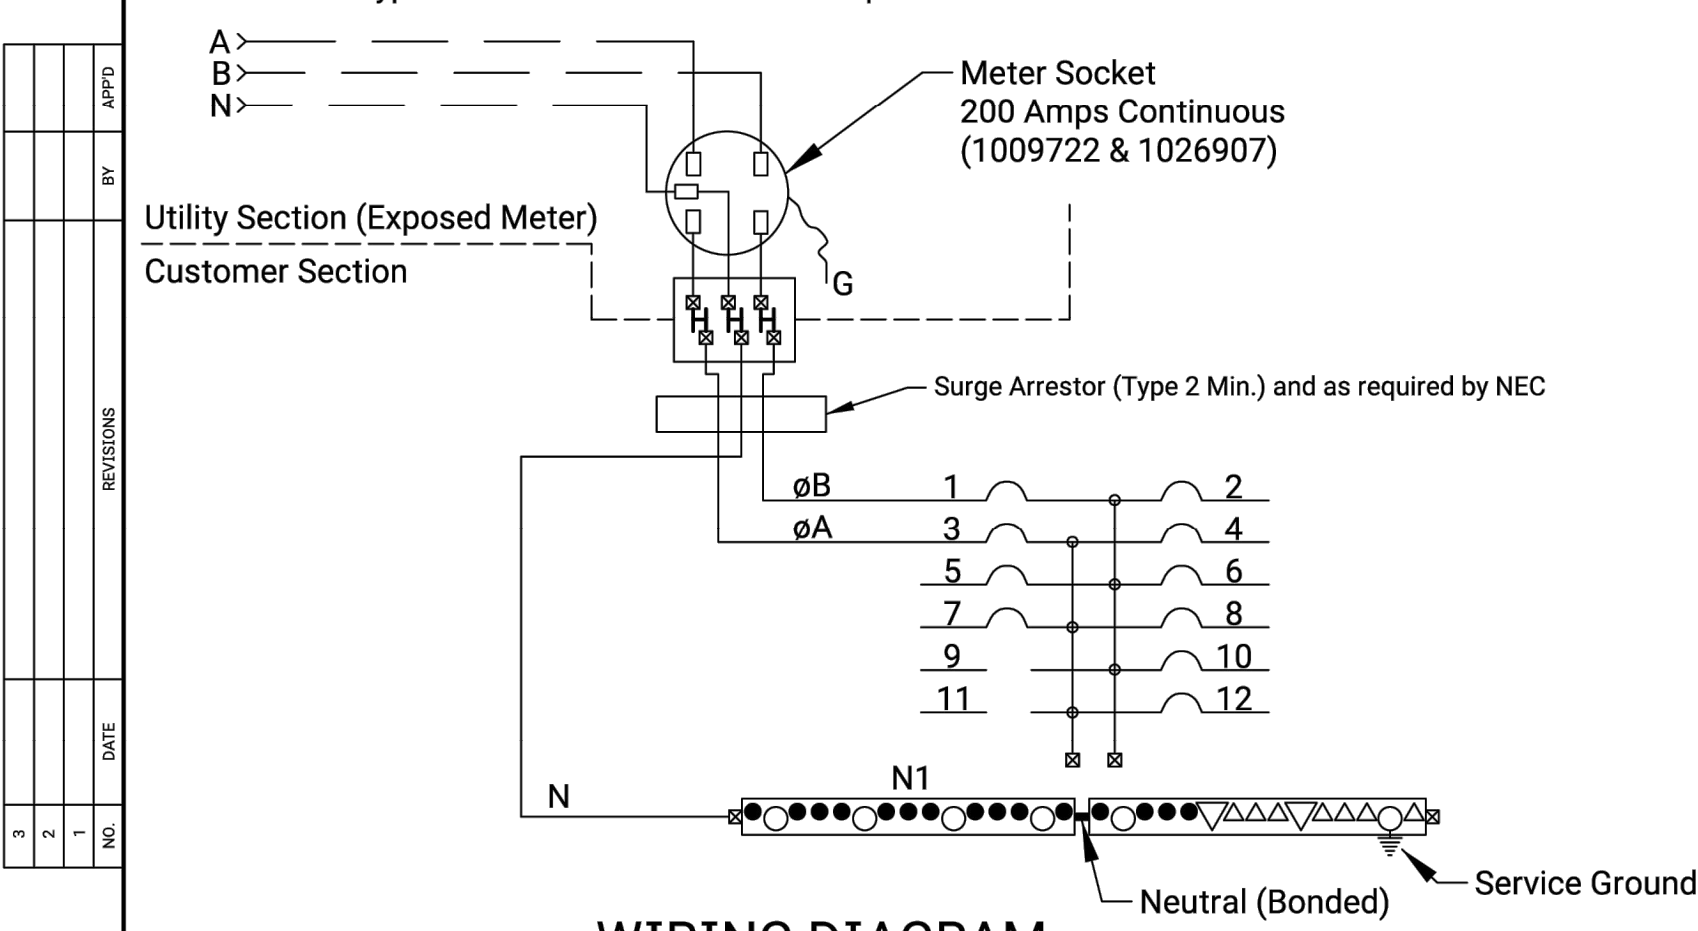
| 3 | 2 | 1 | NO. |
|---|---|---|---|
| | | | DATE |
| | | | REVISIONS |
| | | | BY |
| | | | APP'D |

A
B
N

Meter Socket
200 Amps Continuous
(1009722 & 1026907)

Utility Section (Exposed Meter)
Customer Section

G

Surge Arrestor (Type 2 Min.) and as required by NEC

øB
øA

1 2
3 4
5 6
7 8
9 10
11 12

N1

N

Neutral (Bonded)

Service Ground

WIRING DIAGRAM